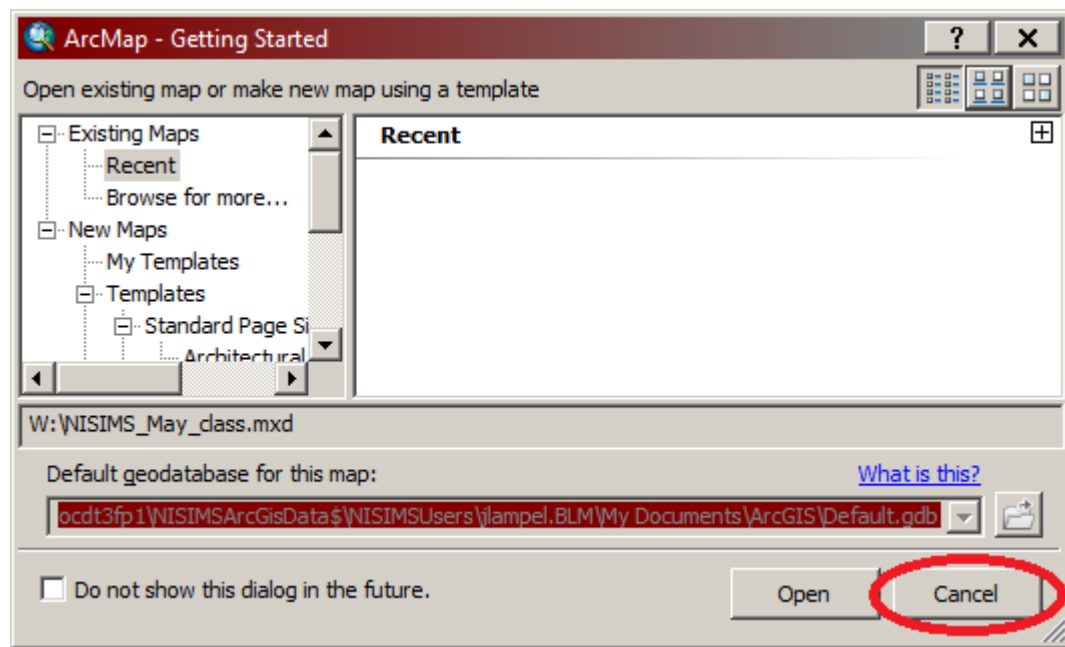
ArcMap - Getting Started

?

Open existing map or make new map using a template

Existing Maps
Recent
Browse for more...
New Maps
My Templates
Templates
Standard Page Si
Architectural

Recent

W:\NISIMS_May_class.mxd

Default geodatabase for this map:

What is this?

ocdt3fp1\NISIMSArcGisData$\NISIMSUsers\jlampel.BLM\My Documents\ArcGIS\Default.gdb

Do not show this dialog in the future.

Open

Cancel